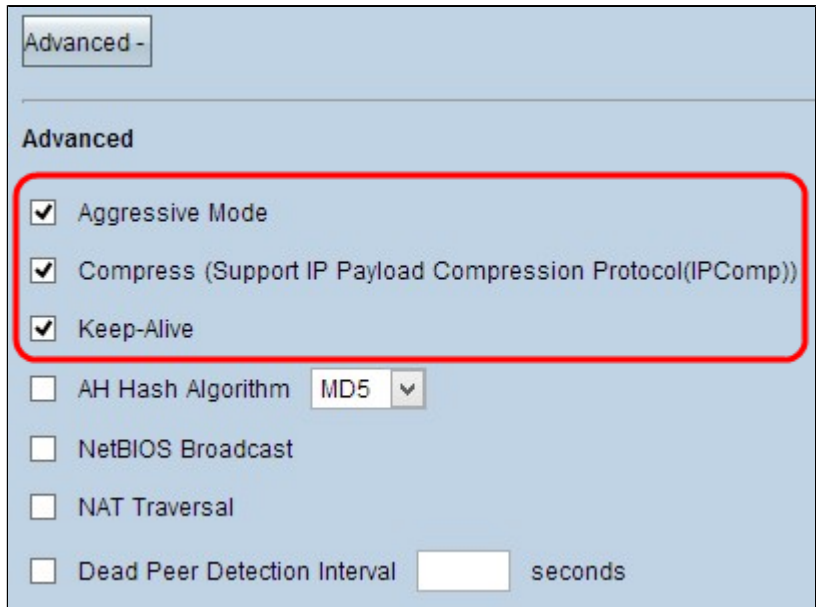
Advanced -

Advanced

Aggressive Mode

Compress (Support IP Payload Compression Protocol(IPComp))

Keep-Alive

AH Hash Algorithm MD5

NetBIOS Broadcast

NAT Traversal

Dead Peer Detection Interval seconds